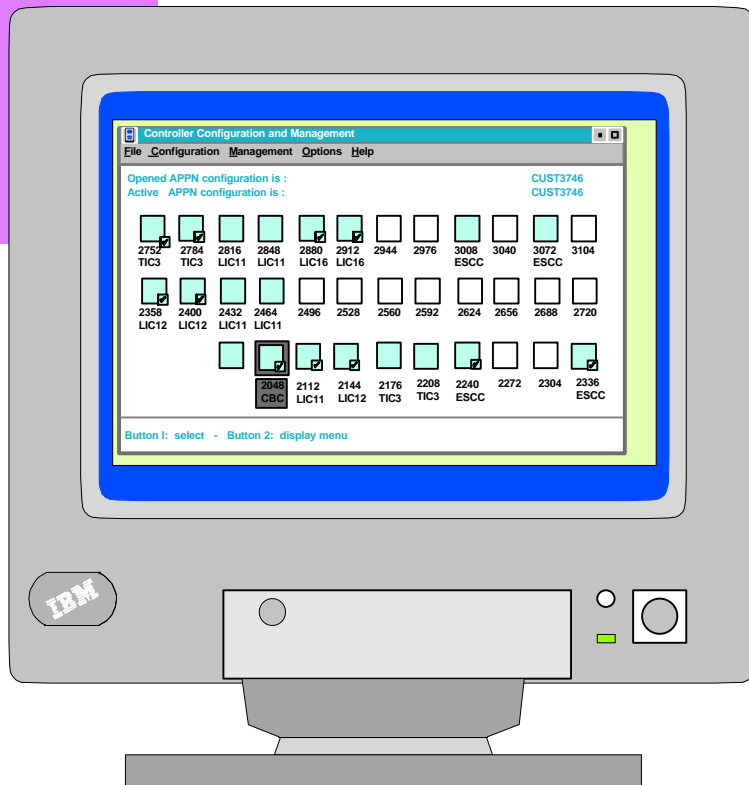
Controller Configuration and Management

File Configuration Management Options Help

Opened APPN configuration is : CUST3746
Active APPN configuration is : CUST3746

2752 TIC3 2784 TIC3 2816 LIC11 2848 LIC11 2880 LIC16 2912 LIC16 2944 2976 3008 ESCC 3040 3072 ESCC 3104

2358 LIC12 2400 LIC12 2432 LIC11 2464 LIC11 2496 2528 2560 2592 2624 2656 2688 2720

2048 CBC 2112 LIC11 2144 LIC12 2176 TIC3 2208 TIC3 2240 ESCC 2272 2304 2336 ESCC

Button l: select - Button 2: display menu

IBM